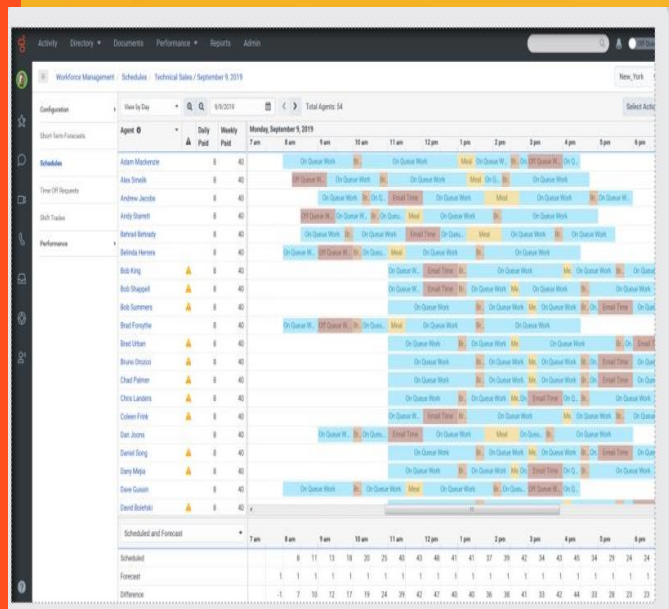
Activity Directory ▾ Documents Performance ▾ Reports Admin

Workforce Management / Schedules / Technical Sales / September 9, 2019

New_York

Configuration
Short-Term Forecasts
Schedules
Time Off Requests
Shift Trades
Performance

View by Day
9/9/2019
Total Agents: 54
Select Actio

| Agent | | Daily Paid | Weekly Paid |
|---|---|---|---|
| Adam Mackenzie | | 8 | 40 |
| Alex Sinwilk | | 8 | 40 |
| Andrew Jacobs | | 8 | 40 |
| Andy Starrett | | 8 | 40 |
| Behnall Behrady | | 8 | 40 |
| Belinda Herrera | | 8 | 40 |
| Bob King | | 8 | 40 |
| Bob Shappell | | 8 | 40 |
| Bob Summers | | 8 | 40 |
| Brad Forsythe | | 8 | 40 |
| Brad Urban | | 8 | 40 |
| Bruno Orozco | | 8 | 40 |
| Chad Palmer | | 8 | 40 |
| Chris Landers | | 8 | 40 |
| Coleen Frink | | 8 | 40 |
| Dan Joons | | 8 | 40 |
| Daniel Song | | 8 | 40 |
| Dany Mejia | | 8 | 40 |
| Dave Gussin | | 8 | 40 |
| David Bolefski | | 8 | 40 |

Monday, September 9, 2019
7 am 8 am 9 am 10 am 11 am 12 pm 1 pm 2 pm 3 pm 4 pm 5 pm 6 pm

On Queue Work Br. Meal Off Queue W... Email Time On Qu...

Scheduled and Forecast

| | 7 am | 8 am | 9 am | 10 am | 11 am | 12 pm | 1 pm | 2 pm | 3 pm | 4 pm | 5 pm | 6 pm |
|---|---|---|---|---|---|---|---|---|---|---|---|---|
| Scheduled | 8 11 | 13 18 | 20 25 | 40 43 | 46 41 | 41 37 | 39 42 | 34 43 | 45 34 | 29 24 | 24 | |
| Forecast | 1 1 | 1 1 | 1 1 | 1 1 | 1 1 | 1 1 | 1 1 | 1 1 | 1 1 | 1 1 | 1 | |
| Difference | -1 7 | 10 12 | 17 19 | 24 39 | 42 47 | 40 40 | 36 38 | 41 33 | 42 44 | 33 28 | 23 | |